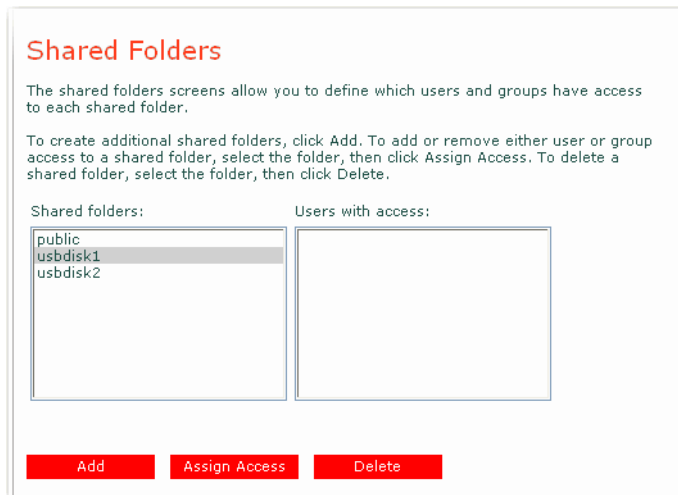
Shared Folders

The shared folders screens allow you to define which users and groups have access to each shared folder.

To create additional shared folders, click Add. To add or remove either user or group access to a shared folder, select the folder, then click Assign Access. To delete a shared folder, select the folder, then click Delete.

Shared folders:

public
usbdisk1
usbdisk2

Users with access:

Add

Assign Access

Delete